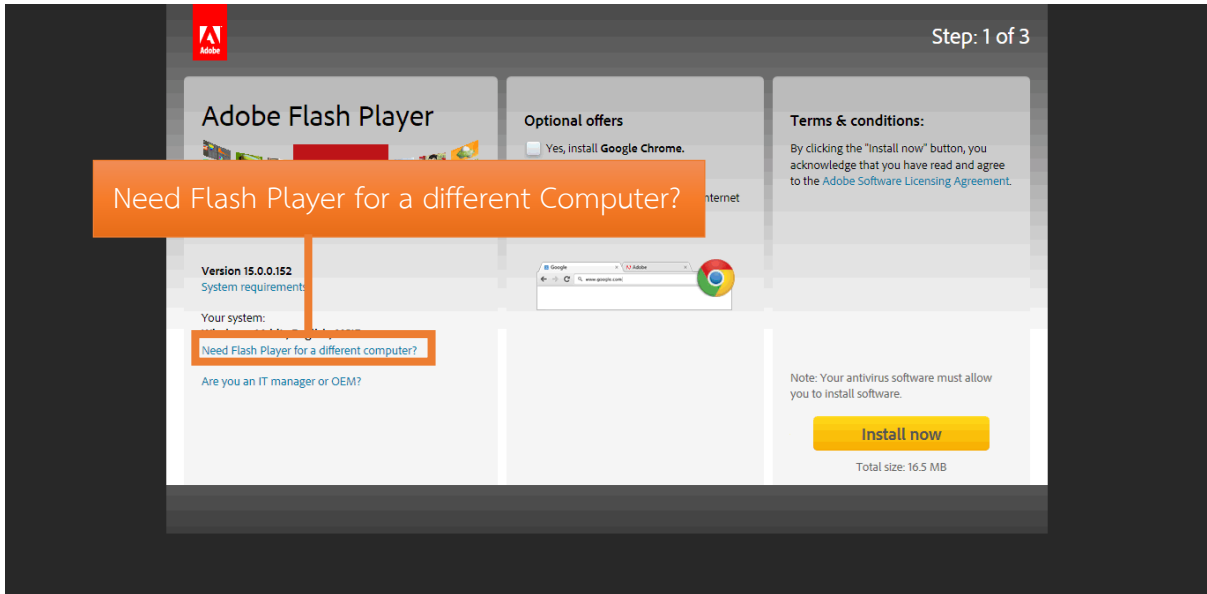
Adobe

Step: 1 of 3

Adobe Flash Player

Need Flash Player for a different Computer?

Version 15.0.0.152
System requirements

Your system:
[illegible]
Need Flash Player for a different computer?

Are you an IT manager or OEM?

Optional offers

Yes, install Google Chrome.

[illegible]nternet

Google
Adobe
www.google.com

Terms & conditions:

By clicking the "Install now" button, you acknowledge that you have read and agree to the Adobe Software Licensing Agreement.

Note: Your antivirus software must allow you to install software.

Install now

Total size: 16.5 MB